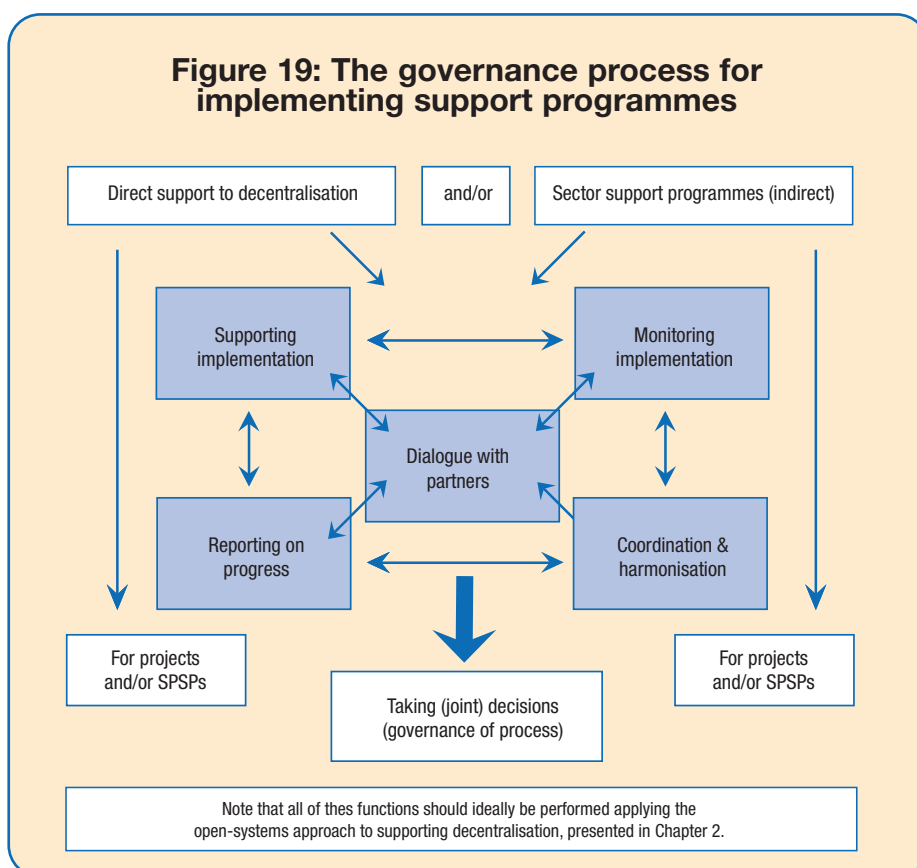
Figure 19: The governance process for implementing support programmes

Direct support to decentralisation

and/or

Sector support programmes (indirect)

Supporting implementation

Monitoring implementation

Dialogue with partners

Reporting on progress

Coordination & harmonisation

For projects and/or SPSPs

For projects and/or SPSPs

Taking (joint) decisions (governance of process)

Note that all of thes functions should ideally be performed applying the open-systems approach to supporting decentralisation, presented in Chapter 2.